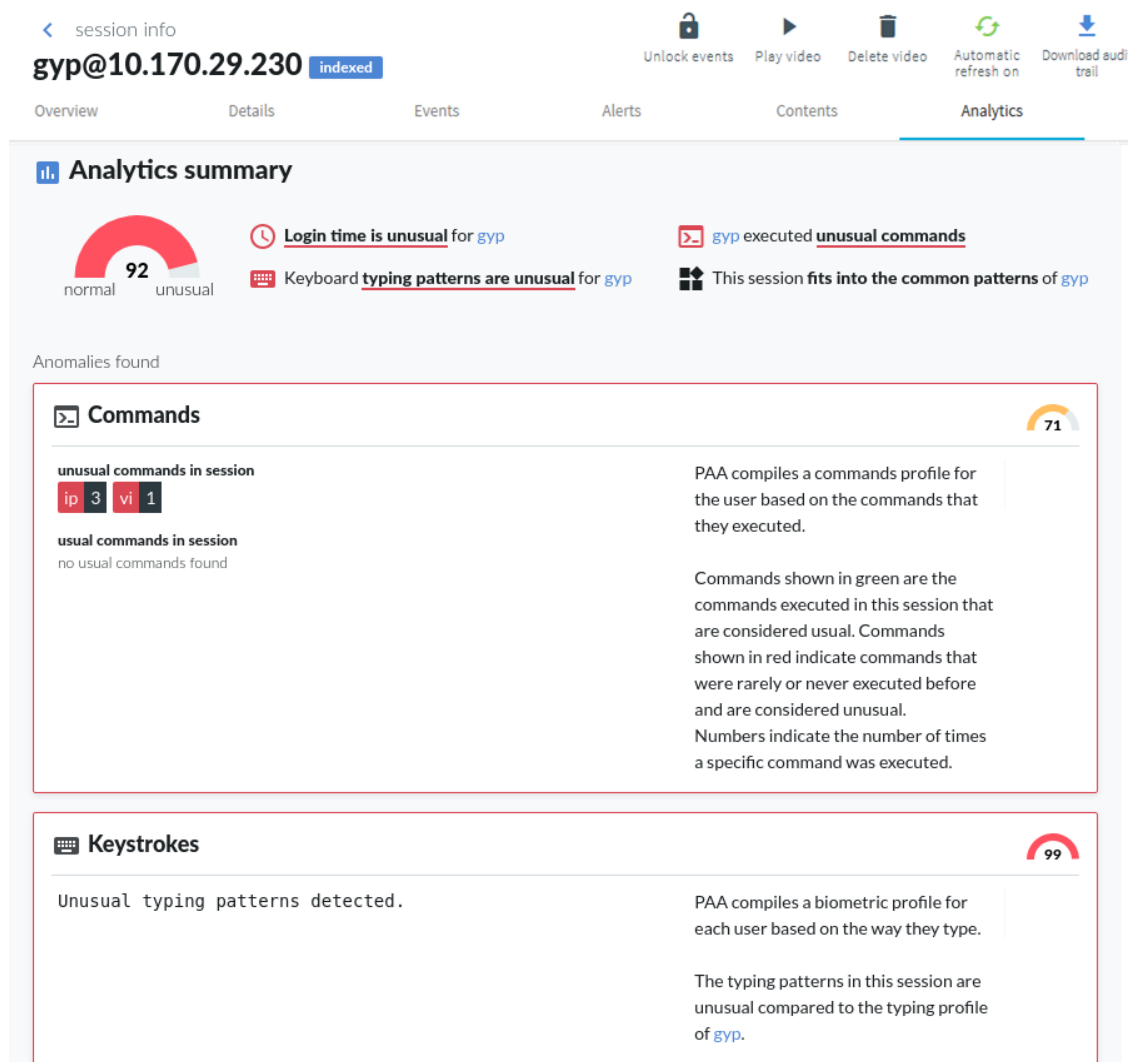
< session info
gyp@10.170.29.230 indexed

Unlock events
Play video
Delete video
Automatic refresh on
Download audi trail

Overview
Details
Events
Alerts
Contents
Analytics

Analytics summary

92
normal unusual

Login time is unusual for gyp
Keyboard typing patterns are unusual for gyp
gyp executed unusual commands
This session fits into the common patterns of gyp

Anomalies found

Commands
71

unusual commands in session
ip 3 vi 1

usual commands in session
no usual commands found

PAA compiles a commands profile for the user based on the commands that they executed.

Commands shown in green are the commands executed in this session that are considered usual. Commands shown in red indicate commands that were rarely or never executed before and are considered unusual. Numbers indicate the number of times a specific command was executed.

Keystrokes
99

Unusual typing patterns detected.

PAA compiles a biometric profile for each user based on the way they type.

The typing patterns in this session are unusual compared to the typing profile of gyp.